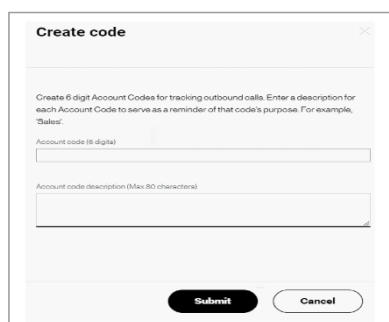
Create code

Create 6 digit Account Codes for tracking outbound calls. Enter a description for each Account Code to serve as a reminder of that code's purpose. For example, 'Sales'.

Account code (6 digits)

Account code description (Max.80 characters)

Submit

Cancel